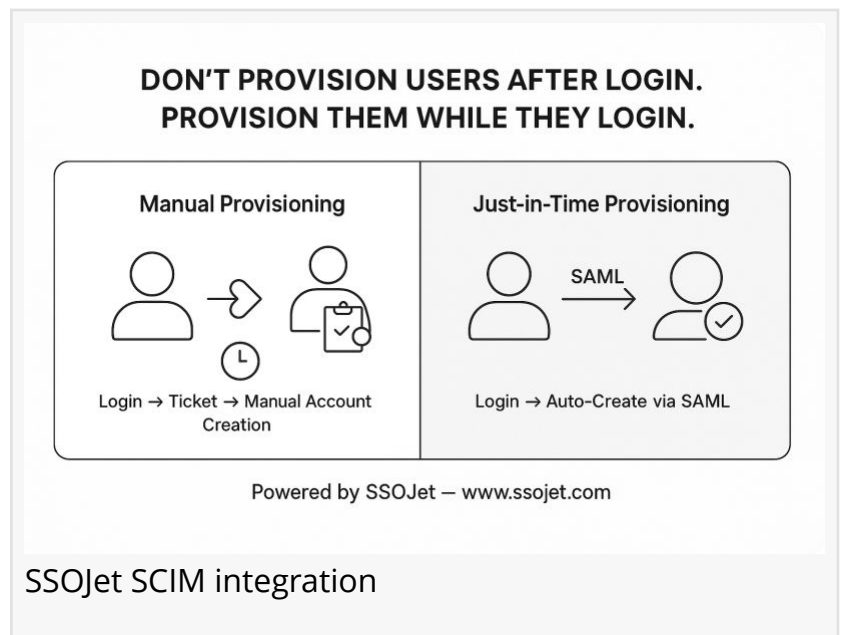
DON'T PROVISION USERS AFTER LOGIN.
PROVISION THEM WHILE THEY LOGIN.

Manual Provisioning

Login → Ticket → Manual Account Creation

Just-in-Time Provisioning

SAML

Login → Auto-Create via SAML

Powered by SSOJet — www.ssojet.com

SSOJet SCIM integration